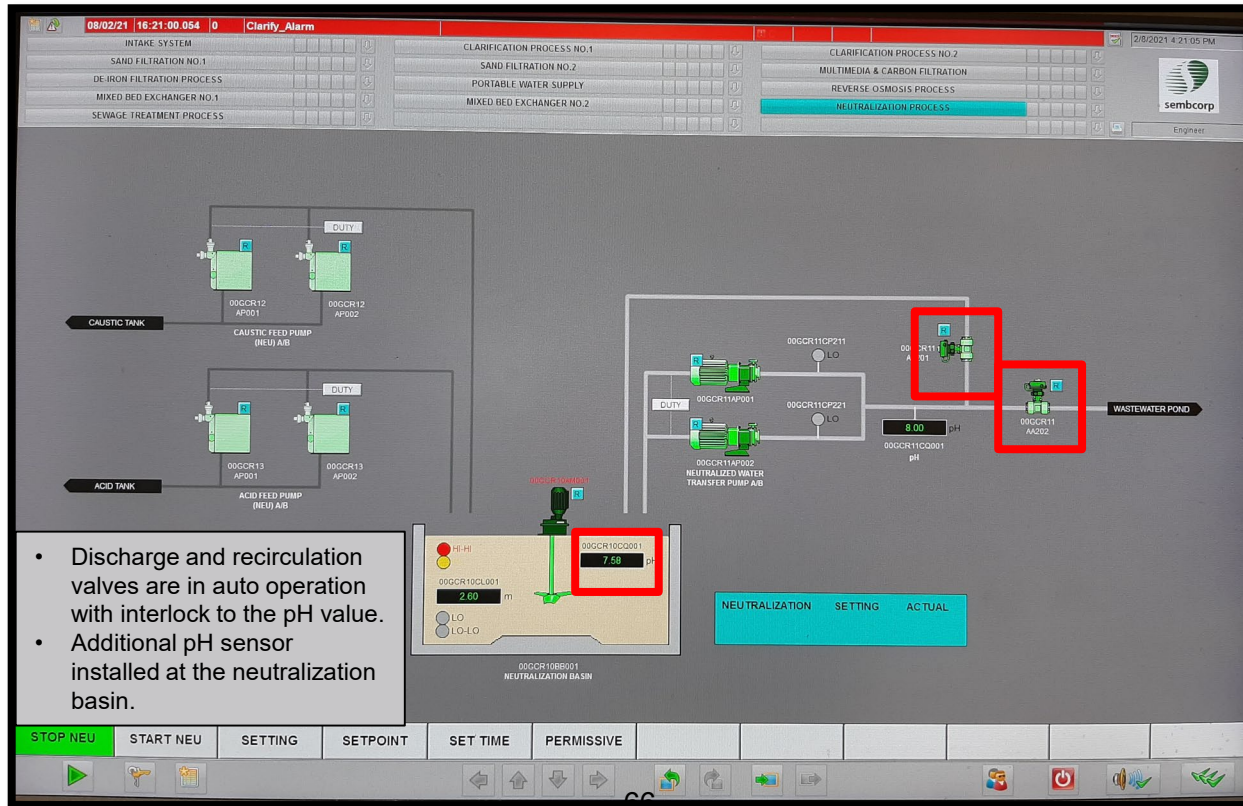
08/02/21 16:21:00.054 0 Clarify_Alarm

2/8/2021 4:21:05 PM

INTAKE SYSTEM
SAND FILTRATION NO.1
DE IRON FILTRATION PROCESS
MIXED BED EXCHANGER NO.1
SEWAGE TREATMENT PROCESS

CLARIFICATION PROCESS NO.1
SAND FILTRATION NO.2
PORTABLE WATER SUPPLY
MIXED BED EXCHANGER NO.2

CLARIFICATION PROCESS NO.2
MULTIMEDIA & CARBON FILTRATION
REVERSE OSMOSIS PROCESS
NEUTRALIZATION PROCESS

sembcorp

Engineer

DUTY
R R
00GCR12 AP001
00GCR12 AP002
CAUSTIC TANK
CAUSTIC FEED PUMP (NEU) A/B

DUTY
R R
00GCR13 AP001
00GCR13 AP002
ACID TANK
ACID FEED PUMP (NEU) A/B

00GCR11CP211
LO
00GCR11AP001
DUTY
00GCR11CP221
LO
00GCR11AP002
NEUTRALIZED WATER TRANSFER PUMP A/B

R
00GCR11 AA201
8.00 pH
00GCR11CQ001
pH

R
00GCR11 AA202
WASTEWATER POND

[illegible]
R
HI-HI
00GCR10CL001
2.60 m
LO
LO-LO
00GCR10CQ001
7.58 pH
00GCR10BB001
NEUTRALIZATION BASIN

NEUTRALIZATION SETTING ACTUAL

• Discharge and recirculation valves are in auto operation with interlock to the pH value.
• Additional pH sensor installed at the neutralization basin.

STOP NEU | START NEU | SETTING | SETPOINT | SET TIME | PERMISSIVE

66